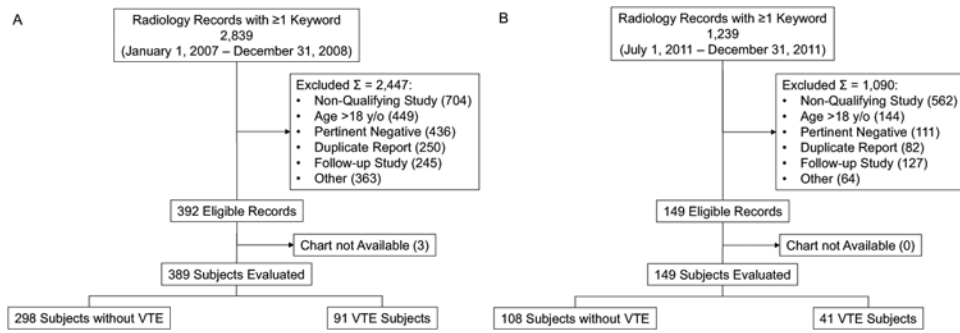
A

Radiology Records with ≥1 Keyword
2,839
(January 1, 2007 – December 31, 2008)

Excluded Σ = 2,447:
• Non-Qualifying Study (704)
• Age >18 y/o (449)
• Pertinent Negative (436)
• Duplicate Report (250)
• Follow-up Study (245)
• Other (363)

392 Eligible Records

Chart not Available (3)

389 Subjects Evaluated

298 Subjects without VTE

91 VTE Subjects

B

Radiology Records with ≥1 Keyword
1,239
(July 1, 2011 – December 31, 2011)

Excluded Σ = 1,090:
• Non-Qualifying Study (562)
• Age >18 y/o (144)
• Pertinent Negative (111)
• Duplicate Report (82)
• Follow-up Study (127)
• Other (64)

149 Eligible Records

Chart not Available (0)

149 Subjects Evaluated

108 Subjects without VTE

41 VTE Subjects